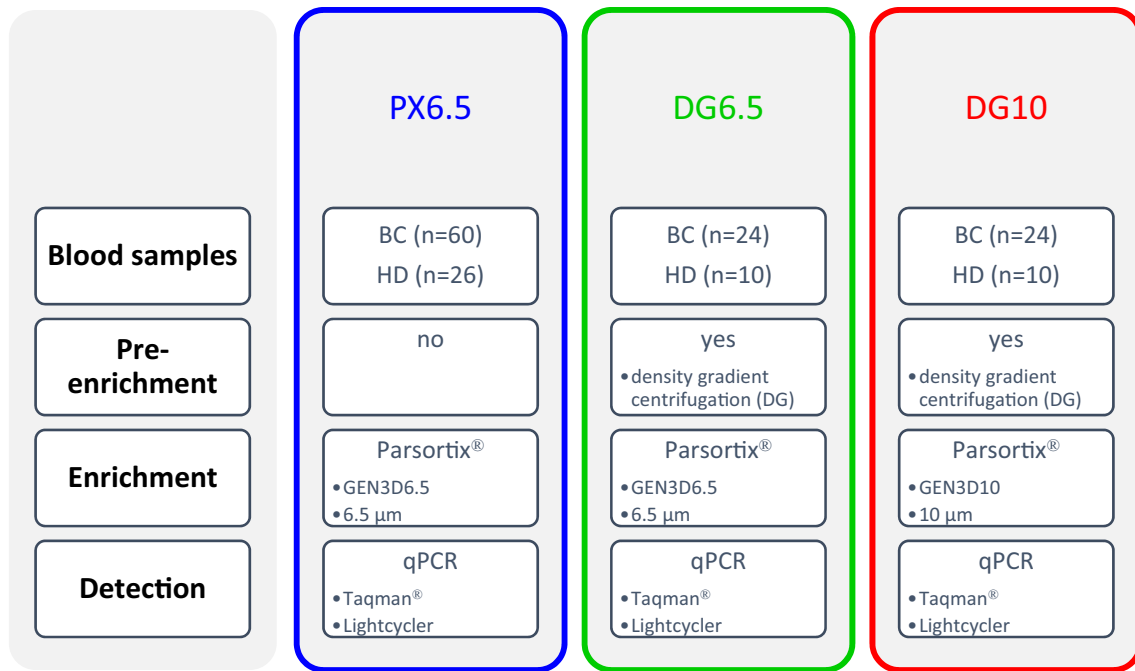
| | PX6.5 | DG6.5 | DG10 |
|---|---|---|---|
| **Blood samples** | BC (n=60) HD (n=26) | BC (n=24) HD (n=10) | BC (n=24) HD (n=10) |
| **Pre-enrichment** | no | yes • density gradient centrifugation (DG) | yes • density gradient centrifugation (DG) |
| **Enrichment** | Parsortix® • GEN3D6.5 • 6.5 µm | Parsortix® • GEN3D6.5 • 6.5 µm | Parsortix® • GEN3D10 • 10 µm |
| **Detection** | qPCR • Taqman® • Lightcycler | qPCR • Taqman® • Lightcycler | qPCR • Taqman® • Lightcycler |